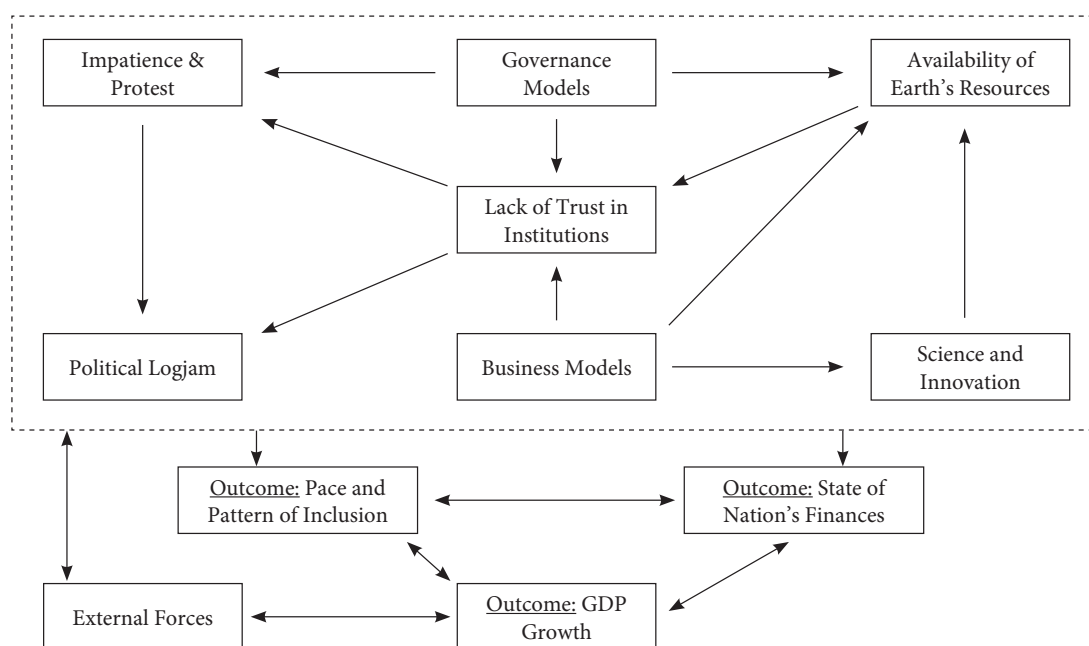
Impatience & Protest

Governance Models

Availability of Earth's Resources

Lack of Trust in Institutions

Political Logjam

Business Models

Science and Innovation

Outcome: Pace and Pattern of Inclusion

Outcome: State of Nation's Finances

External Forces

Outcome: GDP Growth